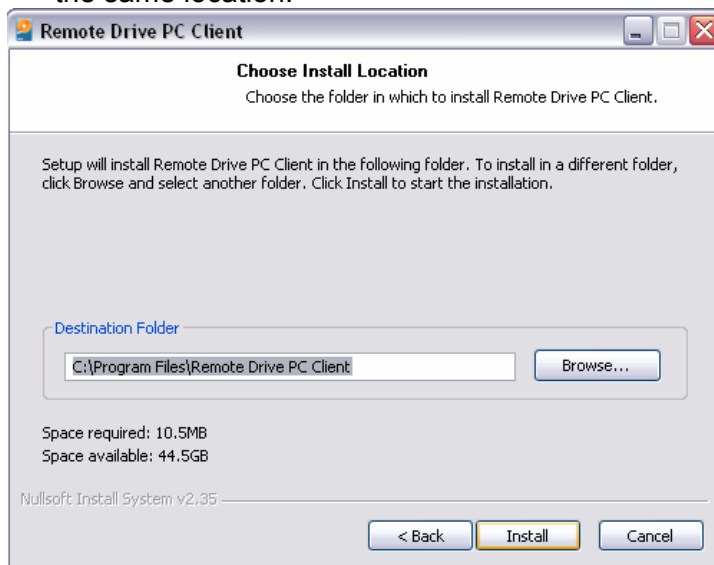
the same location.

Remote Drive PC Client

Choose Install Location

Choose the folder in which to install Remote Drive PC Client.

Setup will install Remote Drive PC Client in the following folder. To install in a different folder, click Browse and select another folder. Click Install to start the installation.

Destination Folder

C:\Program Files\Remote Drive PC Client

Browse...

Space required: 10.5MB
Space available: 44.5GB

Nullsoft Install System v2.35

< Back

Install

Cancel